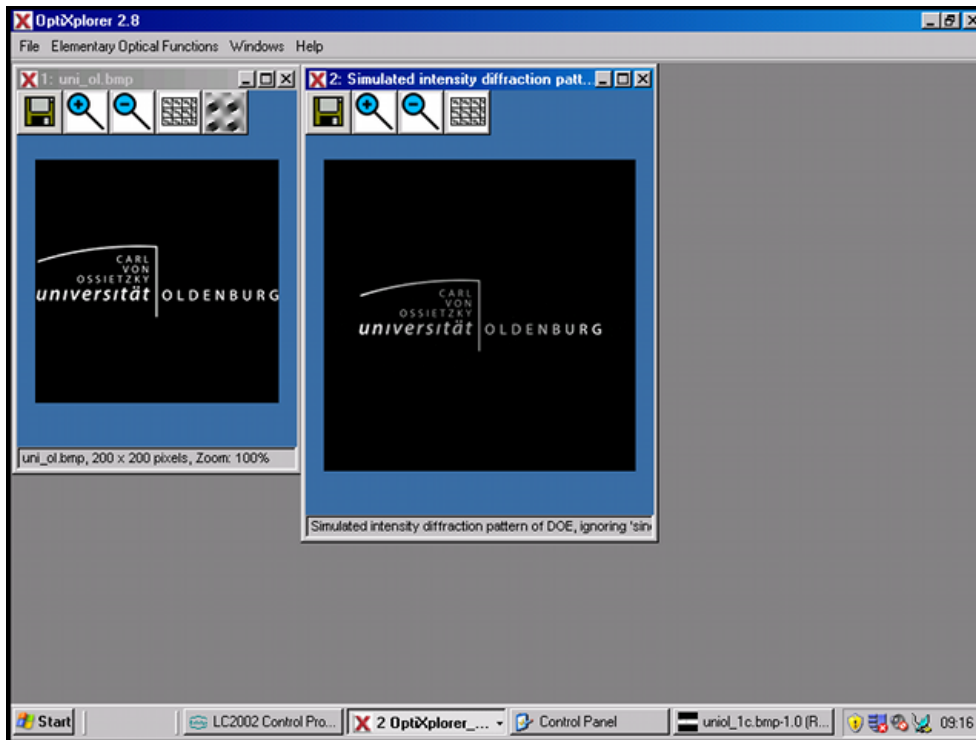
OptiXplorer 2.8

File Elementary Optical Functions Windows Help

1: uni_ol.bmp

CARL VON OSSIETZKY universität OLDENBURG

uni_ol.bmp, 200 x 200 pixels, Zoom: 100%

2: Simulated intensity diffraction patt...

CARL VON OSSIETZKY universität OLDENBURG

Simulated intensity diffraction pattern of DOE, ignoring 'sin

Start LC2002 Control Pro... 2 OptiXplorer_... Control Panel uniol_1c.bmp-1.0 (R... 09:16